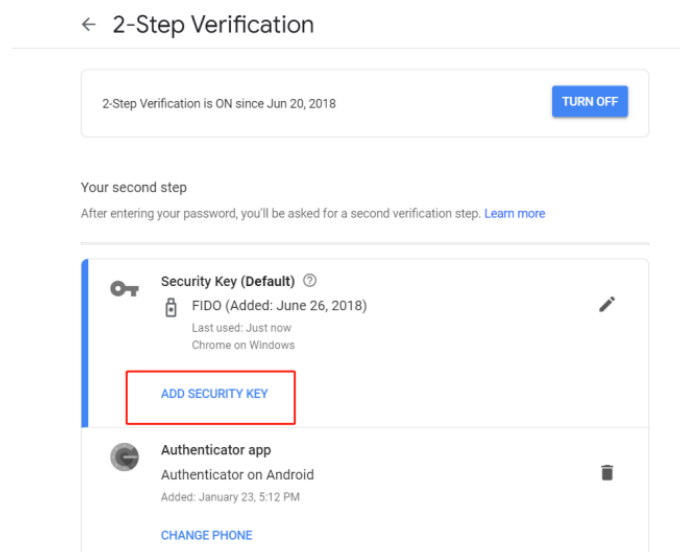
← 2-Step Verification

2-Step Verification is ON since Jun 20, 2018

TURN OFF

Your second step

After entering your password, you'll be asked for a second verification step. Learn more

Security Key (Default)

FIDO (Added: June 26, 2018)

Last used: Just now

Chrome on Windows

ADD SECURITY KEY

Authenticator app

Authenticator on Android

Added: January 23, 5:12 PM

CHANGE PHONE